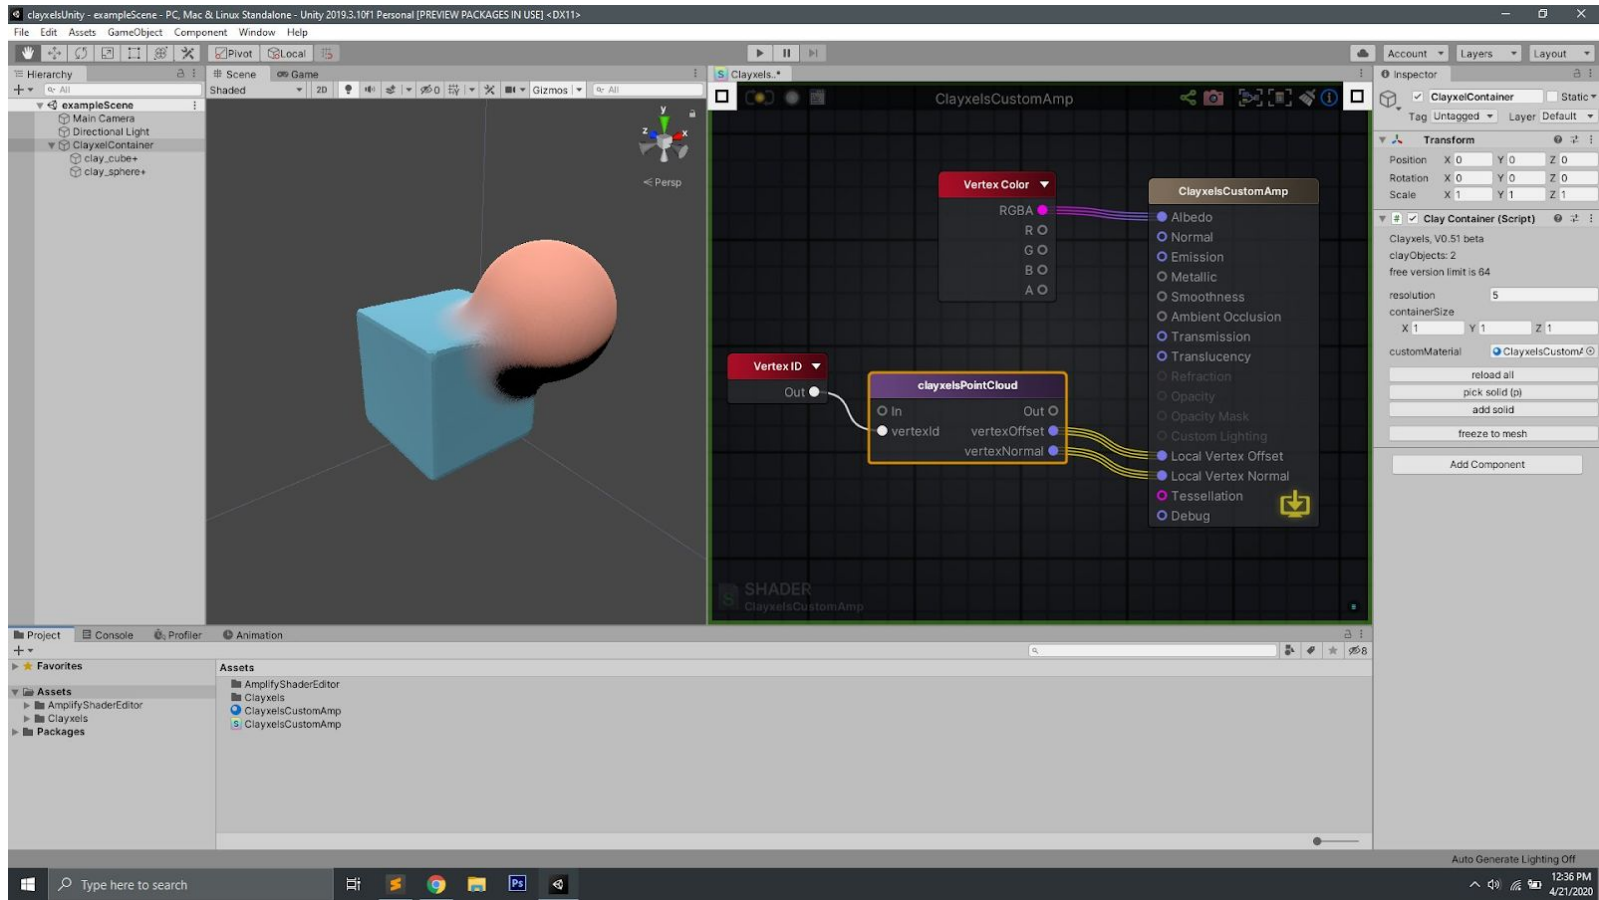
clayxelsUnity - exampleScene - PC, Mac & Linux Standalone - Unity 2019.3.10f1 Personal [PREVIEW PACKAGES IN USE] <DX11>

File Edit Assets GameObject Component Window Help

Pivot Local

Account Layers Layout

Hierarchy
All
exampleScene
Main Camera
Directional Light
ClayxelContainer
clay_cube+
clay_sphere+

Scene Game
Shaded 2D Gizmos All
Persp

Clayxels.*
ClayxelsCustomAmp

Vertex Color
RGBA
R
G
B
A

ClayxelsCustomAmp
Albedo
Normal
Emission
Metallic
Smoothness
Ambient Occlusion
Transmission
Translucency
Refraction
Opacity
Opacity Mask
Custom Lighting
Local Vertex Offset
Local Vertex Normal
Tessellation
Debug

Vertex ID
Out

clayxelsPointCloud
In Out
vertexId vertexOffset
vertexNormal

SHADER
ClayxelsCustomAmp

Inspector
ClayxelContainer
Static
Tag Untagged Layer Default
Transform
Position X 0 Y 0 Z 0
Rotation X 0 Y 0 Z 0
Scale X 1 Y 1 Z 1
Clay Container (Script)
Clayxels, V0.51 beta
clayObjects: 2
free version limit is 64
resolution 5
containerSize
X 1 Y 1 Z 1
customMaterial ClayxelsCustomA
reload all
pick solid (p)
add solid
freeze to mesh
Add Component

Project Console Profiler Animation
Favorites
Assets
AmplifyShaderEditor
Clayxels
Packages

Assets
AmplifyShaderEditor
Clayxels
ClayxelsCustomAmp
ClayxelsCustomAmp

8

Auto Generate Lighting Off

Type here to search
12:36 PM
4/21/2020